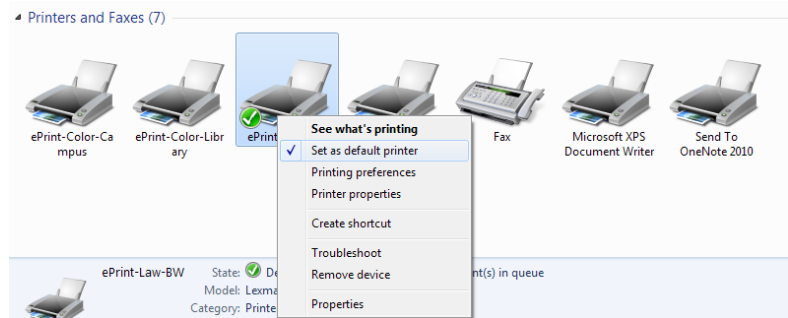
Printers and Faxes (7)

ePrint-Color-Campus

ePrint-Color-Library

ePrint

Fax

Microsoft XPS Document Writer

Send To OneNote 2010

See what's printing
Set as default printer
Printing preferences
Printer properties
Create shortcut
Troubleshoot
Remove device
Properties

ePrint-Law-BW
State: De
Model: Lexma
Category: Printe

nt(s) in queue